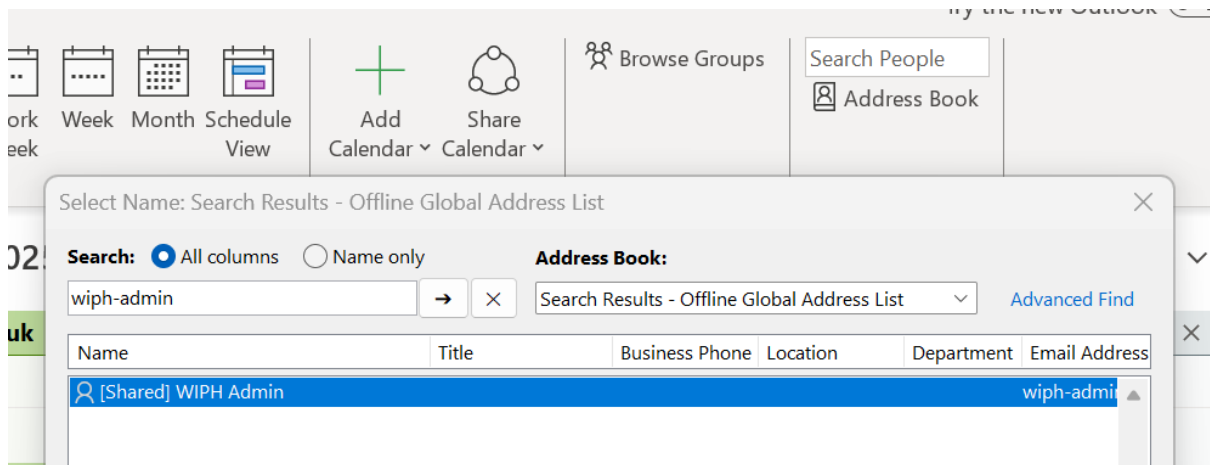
ry the new Outlook

ork eek Week Month Schedule View

Add Calendar ˅ Share Calendar ˅

Browse Groups

Search People

Address Book

Select Name: Search Results - Offline Global Address List

Search: All columns Name only

Address Book:

wiph-admin

Search Results - Offline Global Address List

Advanced Find

| Name | Title | Business Phone | Location | Department | Email Address |
|---|---|---|---|---|---|
| [Shared] WIPH Admin | | | | | wiph-admi |

025

uk